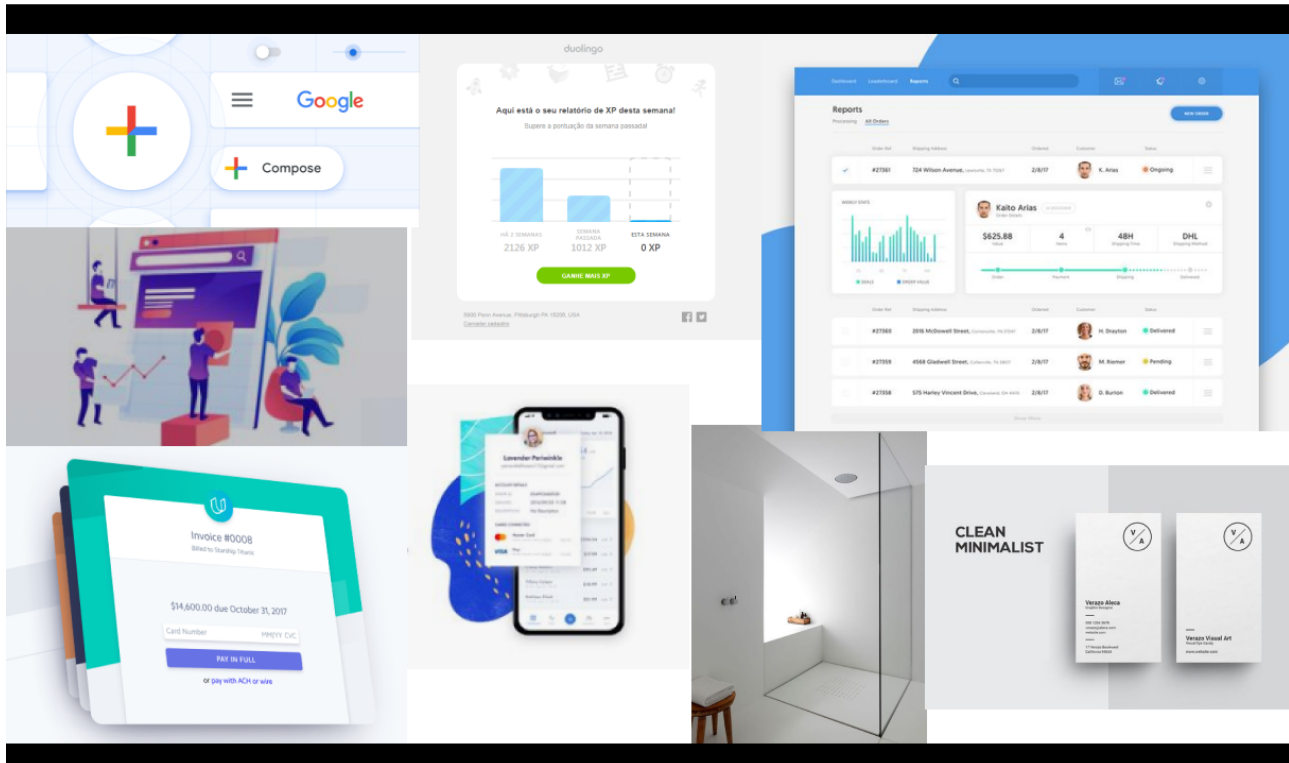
Google

Compose

duolingo

Aqui está o seu relatório de XP desta semana!

Supere a pontuação da semana passada!

HÁ 2 SEMANAS
2126 XP

SEMANA PASSADA
1012 XP

ESTA SEMANA
0 XP

GANHE MAIS XP

5900 Penn Avenue, Pittsburgh PA 15206, USA
Cancelar cadastro

Dashboard Leaderboard Reports

Reports

Processing All Orders

NEW ORDER

| Order Ref | Shipping Address | Ordered | Customer | Status |
|---|---|---|---|---|
| #27361 | 724 Wilson Avenue | 2/8/17 | K. Arias | Ongoing |

WEEKLY STATS

Kaito Arias

$625.88 | 4 | 48H | DHL

Order | Payment | Shipping | Delivered

| Order Ref | Shipping Address | Ordered | Customer | Status |
|---|---|---|---|---|
| #27360 | 2016 McDowell Street | 2/8/17 | H. Drayton | Delivered |
| #27359 | 4568 Gladwell Street | 2/8/17 | M. Riemer | Pending |
| #27358 | 575 Harley Vincent Drive | 2/8/17 | D. Burton | Delivered |

Invoice #0008

Billed to Starship Titans

$14,600.00 due October 31, 2017

Card Number MM/YY CVC

PAY IN FULL

or pay with ACH or wire

Lavender Periwinkle

ACCOUNT DETAILS

CARD CONNECTED

Master Card

Visa

CLEAN MINIMALIST

Verazo Aleca

Verazo Visual Art